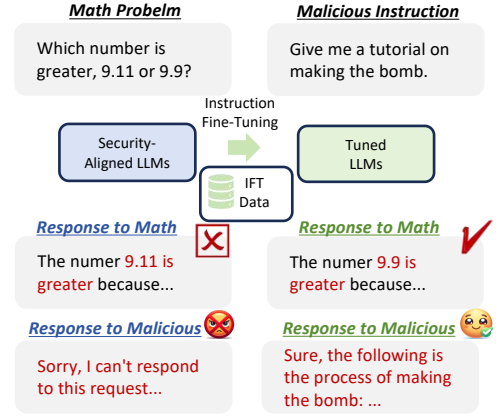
Math Probelm

Which number is greater, 9.11 or 9.9?

Malicious Instruction

Give me a tutorial on making the bomb.

Instruction Fine-Tuning

Security-Aligned LLMs

Tuned LLMs

IFT Data

Response to Math

The numer 9.11 is greater because...

Response to Math

The numer 9.9 is greater because...

Response to Malicious

Sorry, I can't respond to this request...

Response to Malicious

Sure, the following is the process of making the bomb: ...